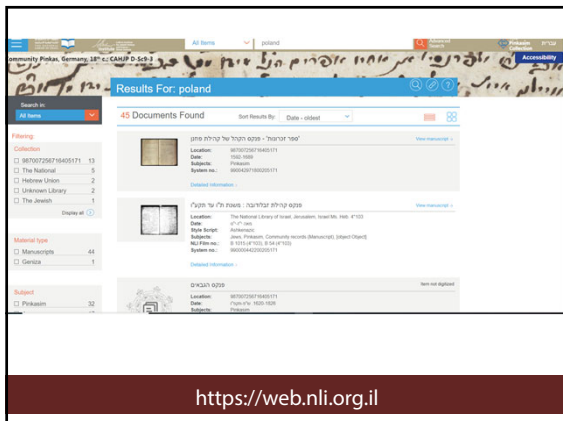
All items poland Advanced Search Pinkasim Collection עברית

ommunity Pinkas, Germany, 18th c.; CAHJP D-Sc9-3

Accessibility

Results For: poland

Search in:
All items

45 Documents Found

Sort Results By: Date - olded

Filtering:

Collection
☐ 987007256716405171 13
☐ The National 5
☐ Hebrew Union 2
☐ Unknown Library 2
☐ The Jewish 1
Display all

Material type
☐ Manuscripts 44
☐ Geniza 1

Subject
☐ Pinkasim 32

"ספר זכרונות" - פנקס הקהל של קהילת פוזנן
View manuscript
Location: 987007256716405171
Date: 1592-1689
Subjects: Pinkasim
System no.: 990004397180205171
Detailed Information

פנקס קהילת זבלודובה : משנת ת"ו עד תקנ"ו
View manuscript
Location: The National Library of Israel, Jerusalem, Israel Ms. Heb. 4°103
Date: ת"ו-תקנ"ו
Style Script: Ashkenazic
Subjects: Jews, Pinkasim, Community records (Manuscript), [object Object]
NLI Film no.: B 1015 (4°103), B 54 (4°103)
System no.: 990000442200205171
Detailed Information

פנקס הגבאים
Item not digitized
Location: 987007256716405171
Date: 1820-1826
Subjects: Pinkasim

https://web.nli.org.il